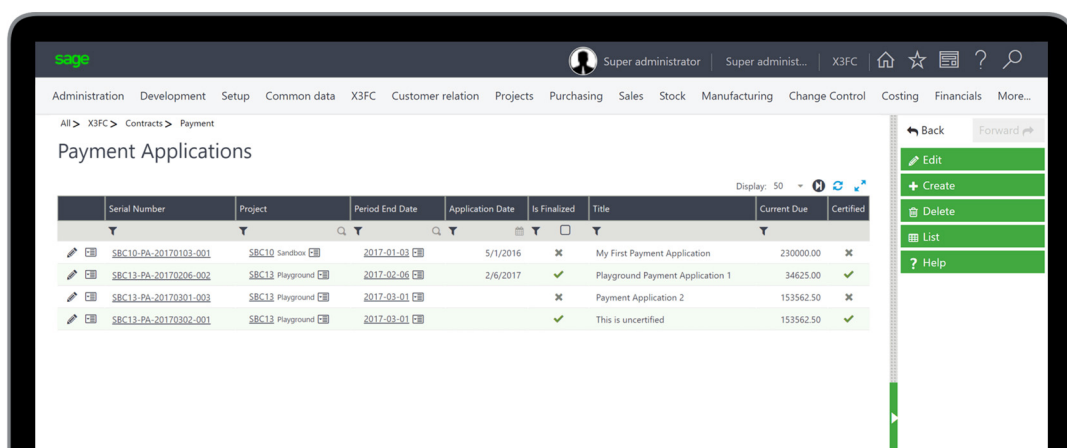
sage

Super administrator | Super administ... | X3FC

Administration Development Setup Common data X3FC Customer relation Projects Purchasing Sales Stock Manufacturing Change Control Costing Financials More...

All > X3FC > Contracts > Payment

Payment Applications

Display: 50

| | Serial Number | Project | Period End Date | Application Date | Is Finalized | Title | Current Due | Certified |
|---|---|---|---|---|---|---|---|---|
| | SBC10-PA-20170103-001 | SBC10 Sandbox | 2017-01-03 | 5/1/2016 | ✖ | My First Payment Application | 230000.00 | ✖ |
| | SBC13-PA-20170206-002 | SBC13 Playground | 2017-02-06 | 2/6/2017 | ✔ | Playground Payment Application 1 | 34625.00 | ✔ |
| | SBC13-PA-20170301-003 | SBC13 Playground | 2017-03-01 | | ✖ | Payment Application 2 | 153562.50 | ✖ |
| | SBC13-PA-20170302-001 | SBC13 Playground | 2017-03-01 | | ✔ | This is uncertified | 153562.50 | ✔ |

Back
Forward
Edit
Create
Delete
List
Help